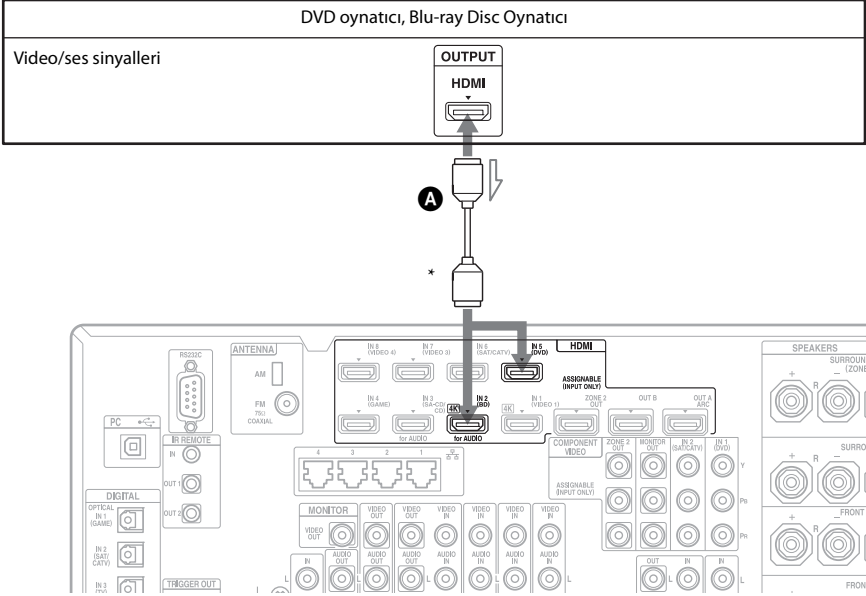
DVD oynatıcı, Blu-ray Disc Oynatıcı

Video/ses sinyalleri

OUTPUT

HDMI

A

*

RS232C

ANTENNA

AM

FM 75Ω COAXIAL

PC

IR REMOTE

IN

OUT 1

OUT 2

DIGITAL

OPTICAL IN 1 (GAME)

IN 2 (SAT/ CATV)

IN 3 (TV)

TRIGGER OUT

IN 8 (VIDEO 4)

IN 7 (VIDEO 3)

IN 6 (SAT/CATV)

IN 5 (DVD)

HDMI

ASSIGNABLE (INPUT ONLY)

IN 4 (GAME)

IN 3 (SA-CD/ CD)

for AUDIO

4K

IN 2 (BD)

for AUDIO

4K

IN 1 (VIDEO 1)

ZONE 2 OUT

OUT B

OUT A ARC

4

3

2

1

COMPONENT VIDEO

ZONE 2 OUT

MONITOR OUT

IN 2 (SAT/CATV)

IN 1 (DVD)

Y

ASSIGNABLE (INPUT ONLY)

PB

PR

MONITOR

VIDEO OUT

VIDEO OUT

VIDEO OUT

VIDEO IN

VIDEO IN

VIDEO IN

VIDEO IN

IN

AUDIO OUT

AUDIO OUT

AUDIO IN

AUDIO IN

AUDIO IN

AUDIO IN

L

OUT

IN

IN

L

SPEAKERS

SURROUN (ZONE

R

SURRO

FRONT

FRON